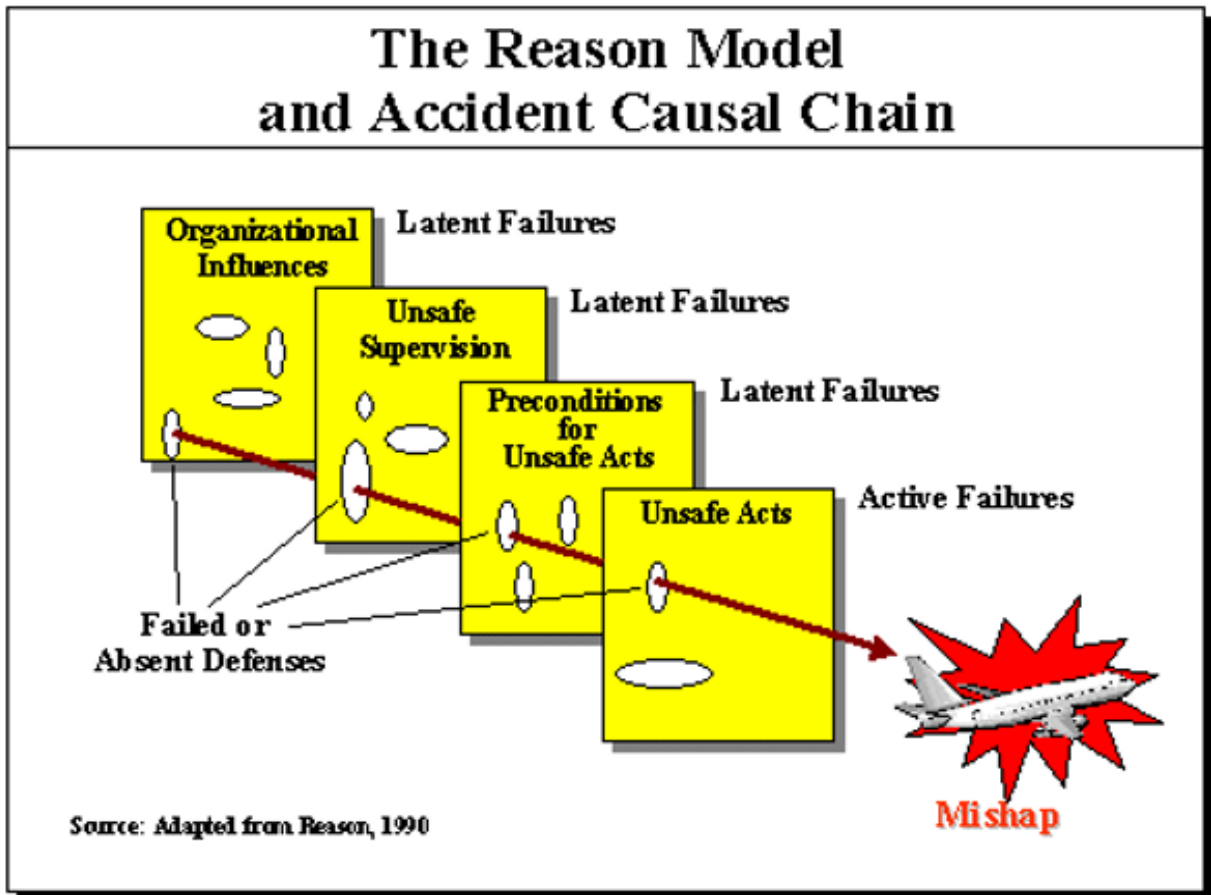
The Reason Model and Accident Causal Chain

Organizational Influences

Latent Failures

Unsafe Supervision

Latent Failures

Preconditions for Unsafe Acts

Latent Failures

Unsafe Acts

Active Failures

Failed or Absent Defenses

Mishap

Source: Adapted from Reason, 1990